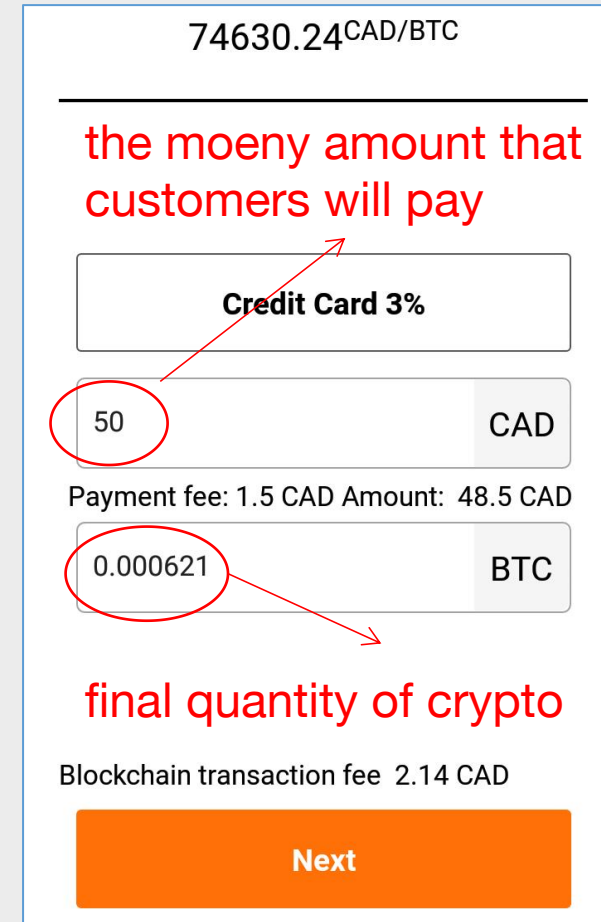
74630.24CAD/BTC

the moeny amount that customers will pay

Credit Card 3%

50

CAD

Payment fee: 1.5 CAD Amount: 48.5 CAD

0.000621

BTC

final quantity of crypto

Blockchain transaction fee 2.14 CAD

Next